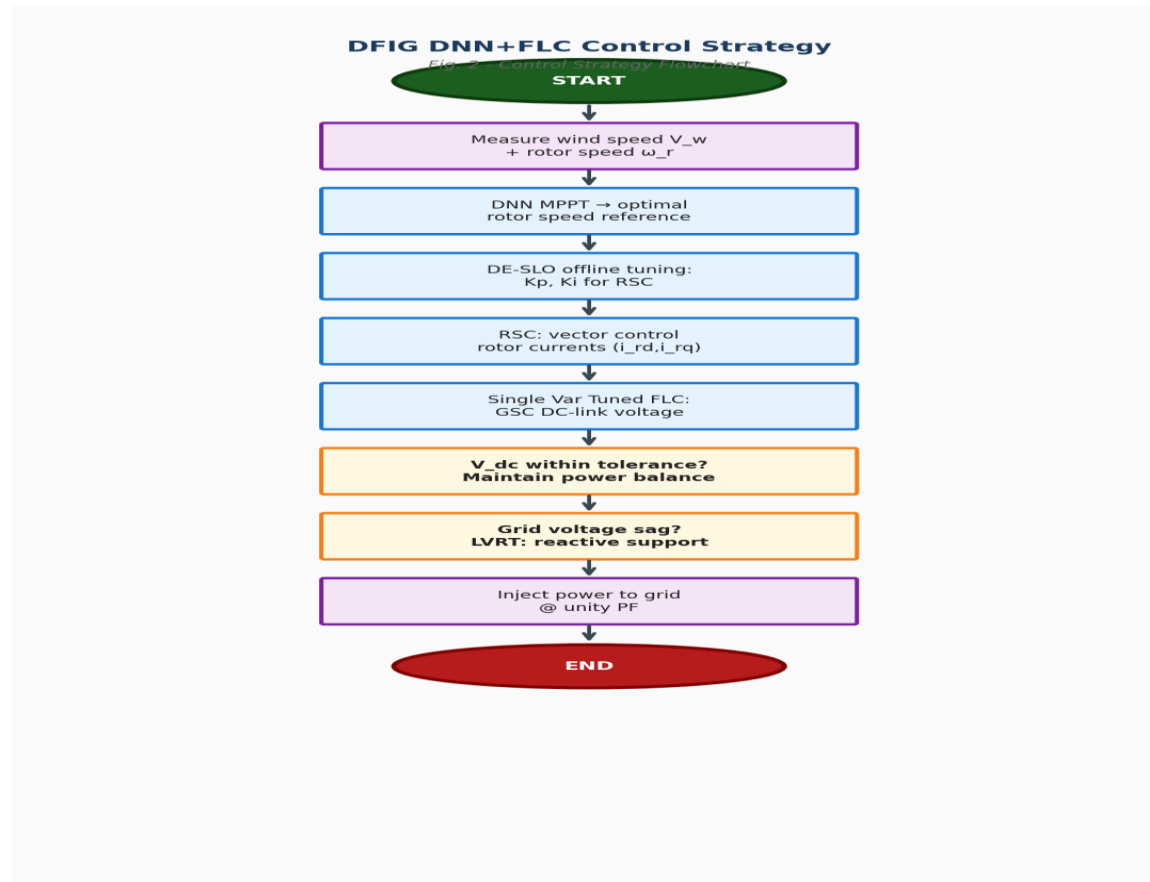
DFIG DNN+FLC Control Strategy

Fig. 2 – Control Strategy Flowchart

START

Measure wind speed V_w + rotor speed ω_r

DNN MPPT → optimal rotor speed reference

DE-SLO offline tuning: Kp, Ki for RSC

RSC: vector control rotor currents (i_rd,i_rq)

Single Var Tuned FLC: GSC DC-link voltage

V_dc within tolerance? Maintain power balance

Grid voltage sag? LVRT: reactive support

Inject power to grid @ unity PF

END